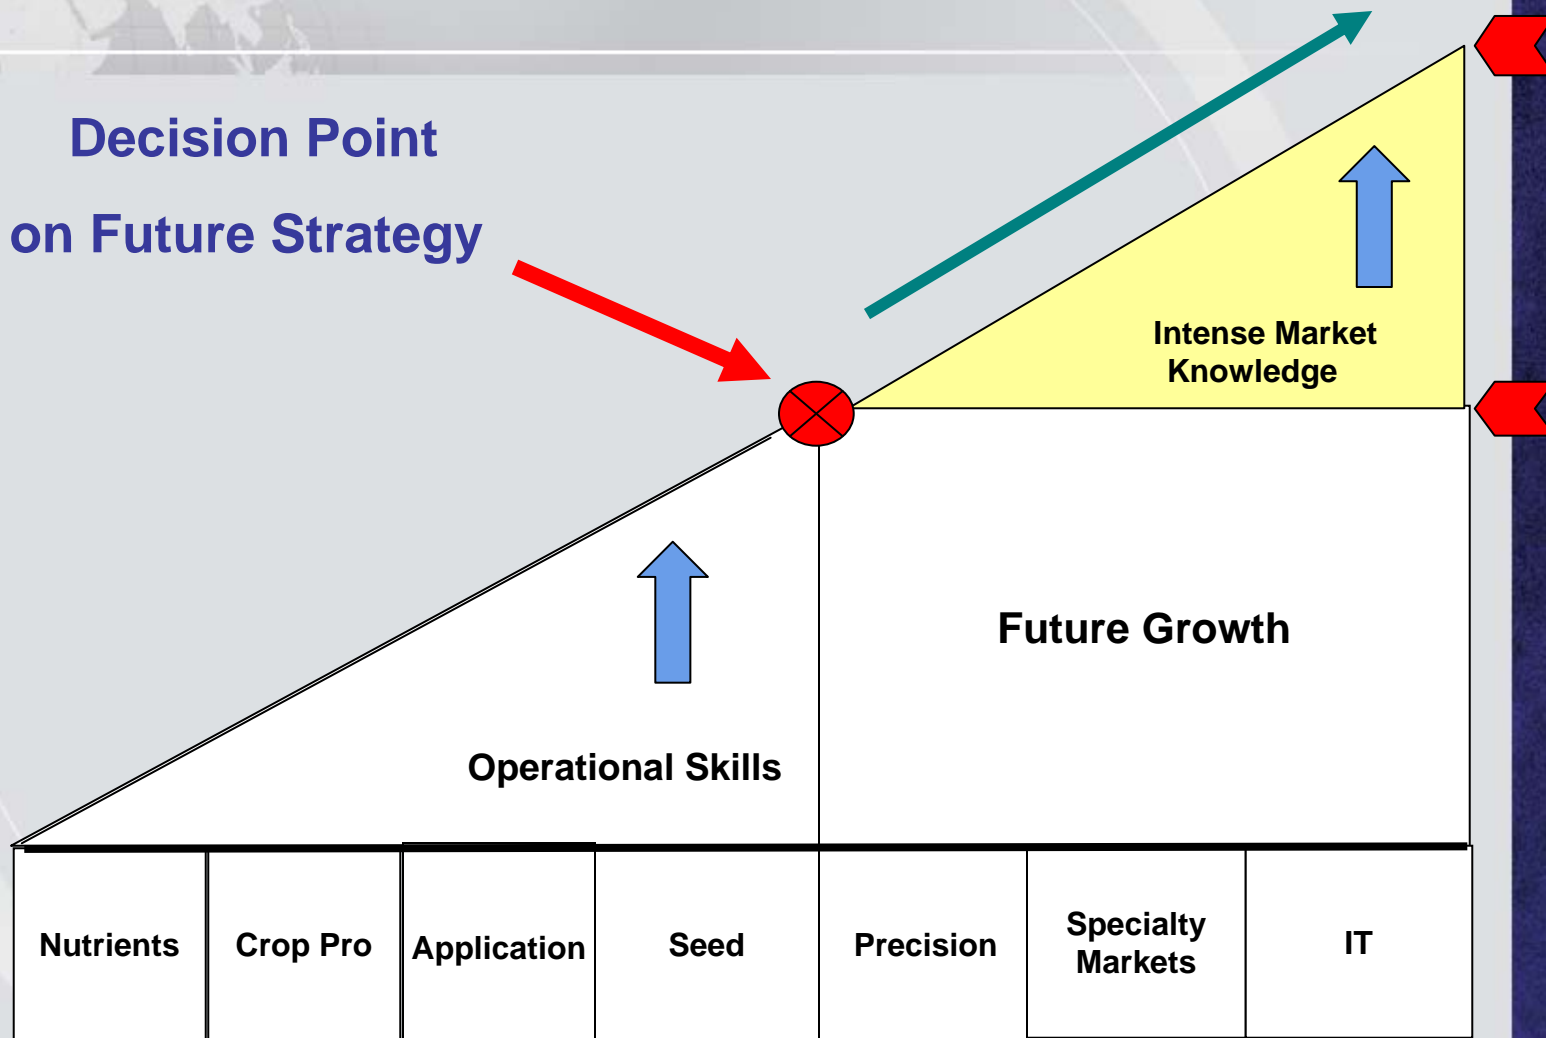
Decision Point
on Future Strategy

Intense Market Knowledge

Future Growth

Operational Skills

| Nutrients | Crop Pro | Application | Seed | Precision | Specialty Markets | IT |
|---|---|---|---|---|---|---|